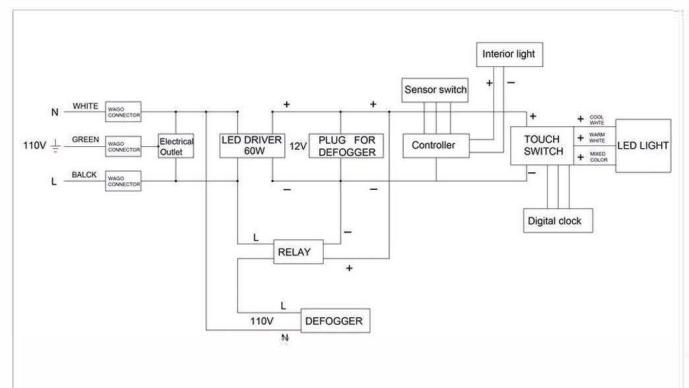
Interior light

Sensor switch

N WHITE WAGO CONNECTOR

110V GREEN WAGO CONNECTOR Electrical Outlet

L BALCK WAGO CONNECTOR

LED DRIVER 60W

12V

PLUG FOR DEFOGGER

Controller

TOUCH SWITCH

+ COOL WHITE
+ WARM WHITE
+ MIXED COLOR

LED LIGHT

Digital clock

+ + + + −
− − −

L

RELAY

−

+

L

110V

DEFOGGER

N